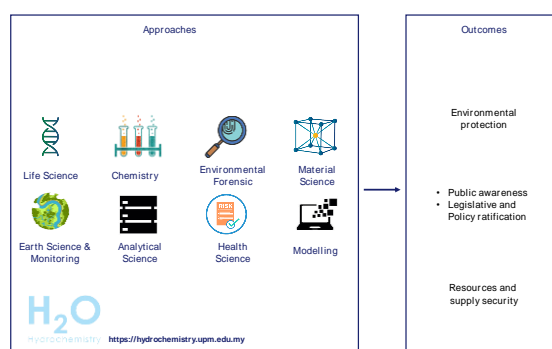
Approaches

Life Science

Chemistry

Environmental Forensic

Material Science

Earth Science & Monitoring

Analytical Science

Health Science

Modelling

$H_2O$
Hydrochemistry

https://hydrochemistry.upm.edu.my

Outcomes

Environmental protection

• Public awareness
• Legislative and Policy ratification

Resources and supply security